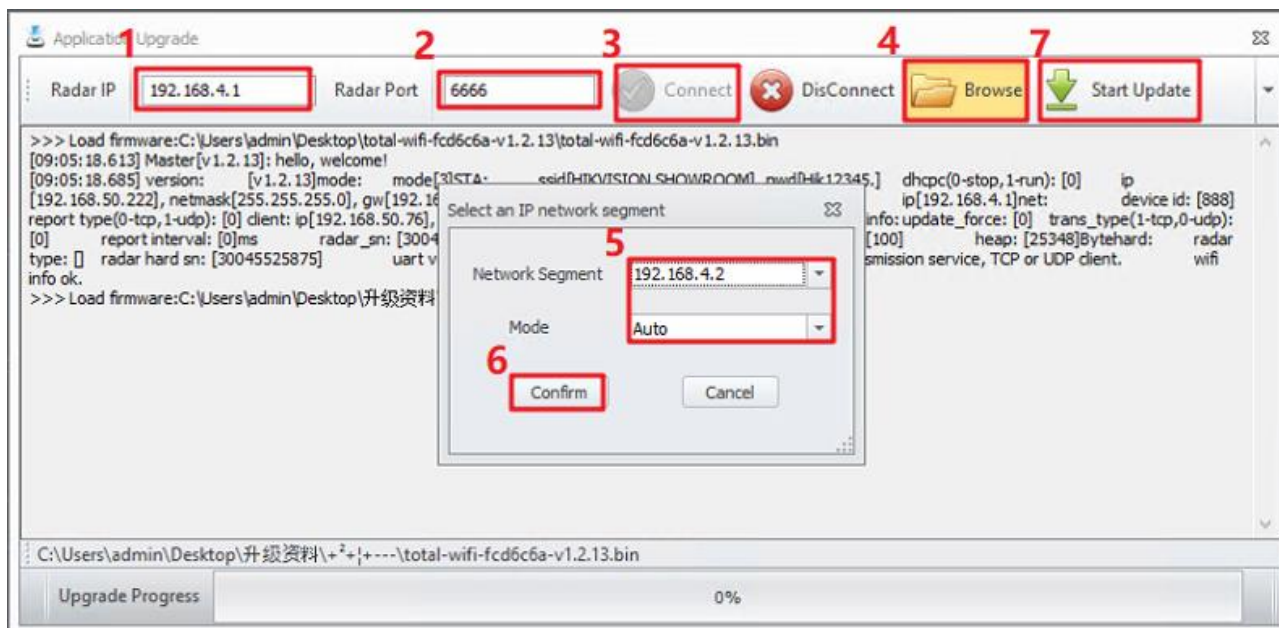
Application Upgrade

1 2 3 4 7

Radar IP 192.168.4.1 Radar Port 6666 Connect DisConnect Browse Start Update

>>> Load firmware:C:\Users\admin\Desktop\total-wifi-fcd6c6a-v1.2.13\total-wifi-fcd6c6a-v1.2.13.bin
[09:05:18.613] Master[v1.2.13]: hello, welcome!
[09:05:18.685] version: [v1.2.13]mode: mode[3]STA: ssid[HIKVISION SHOWROOM] pwd[Hik12345.] dhcpc(0-stop,1-run): [0] ip [192.168.50.222], netmask[255.255.255.0], gw[192.16 ip[192.168.4.1]net: device id: [888] report type(0-tcp,1-udp): [0] client: ip[192.168.50.76], info: update_force: [0] trans_type(1-tcp,0-udp): [0] report interval: [0]ms radar_sn: [3004 [100] heap: [25348]Bytehard: radar type: [] radar hard sn: [30045525875] uart v smission service, TCP or UDP client. wifi info ok.
>>> Load firmware:C:\Users\admin\Desktop\升级资料

Select an IP network segment

5

Network Segment 192.168.4.2

Mode Auto

6

Confirm Cancel

C:\Users\admin\Desktop\升级资料\+²+¦+---\total-wifi-fcd6c6a-v1.2.13.bin

Upgrade Progress 0%